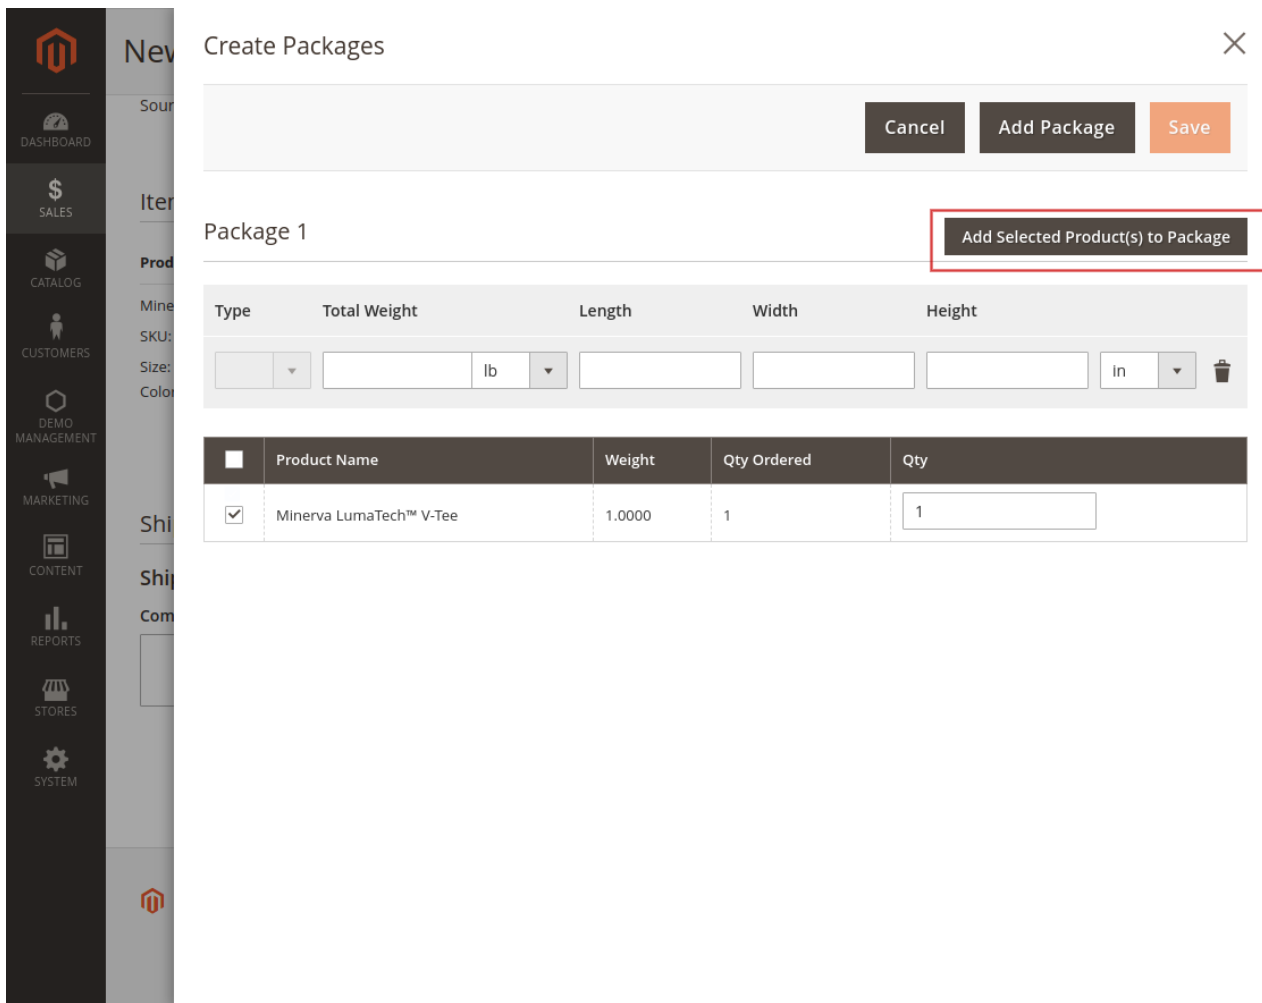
DASHBOARD
$ SALES
CATALOG
CUSTOMERS
DEMO MANAGEMENT
MARKETING
CONTENT
REPORTS
STORES
SYSTEM

Nev
Sour
Iter
Prod
Mine
SKU:
Size:
Colo
Shi
Shi
Com

Create Packages

Cancel
Add Package
Save

Package 1
Add Selected Product(s) to Package

| Type | Total Weight | Length | Width | Height |
|---|---|---|---|---|
| | lb | | | in |

| | Product Name | Weight | Qty Ordered | Qty |
|---|---|---|---|---|
| ✓ | Minerva LumaTech™ V-Tee | 1.0000 | 1 | 1 |